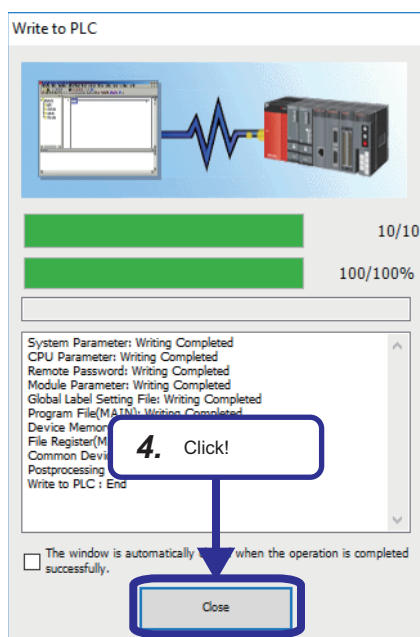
Write to PLC

10/10

100/100%

System Parameter: Writing Completed
CPU Parameter: Writing Completed
Remote Password: Writing Completed
Module Parameter: Writing Completed
Global Label Setting File: Writing Completed
Program File(MAIN): Writing Completed
Device Memor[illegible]
File Register(M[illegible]
Common Devic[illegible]
Postprocessing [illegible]
Write to PLC : End

4. Click!

The window is automatically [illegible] when the operation is completed successfully.

Close